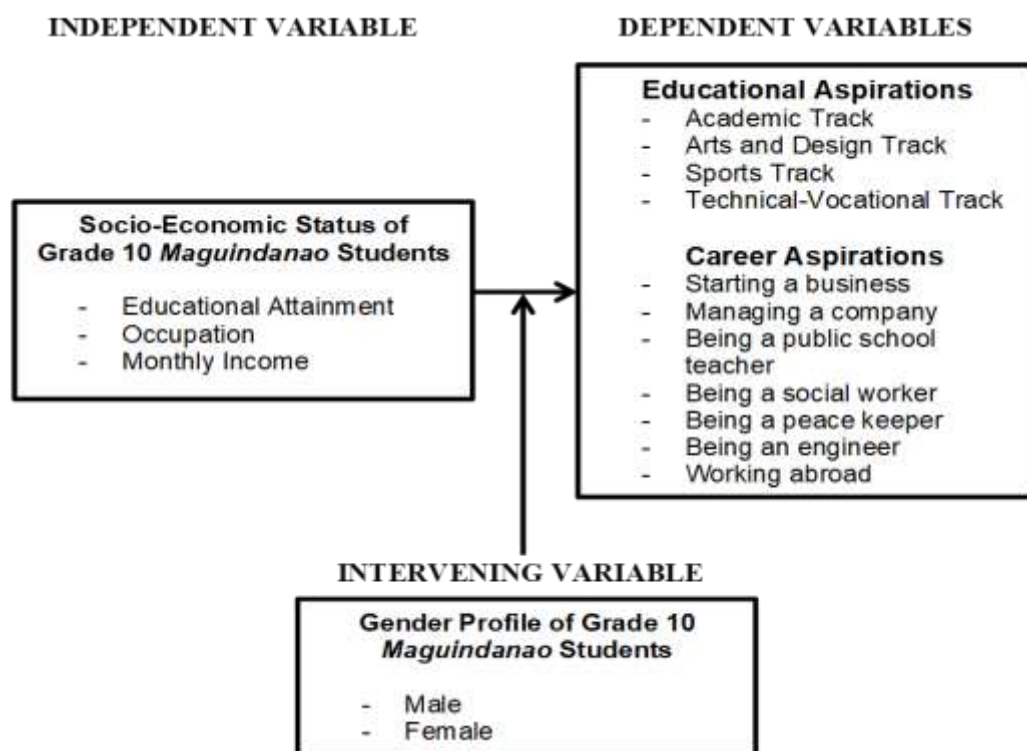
INDEPENDENT VARIABLE

DEPENDENT VARIABLES

Socio-Economic Status of Grade 10 *Maguindanao* Students

- Educational Attainment
- Occupation
- Monthly Income

Educational Aspirations
- Academic Track
- Arts and Design Track
- Sports Track
- Technical-Vocational Track

Career Aspirations
- Starting a business
- Managing a company
- Being a public school teacher
- Being a social worker
- Being a peace keeper
- Being an engineer
- Working abroad

INTERVENING VARIABLE

Gender Profile of Grade 10 *Maguindanao* Students

- Male
- Female